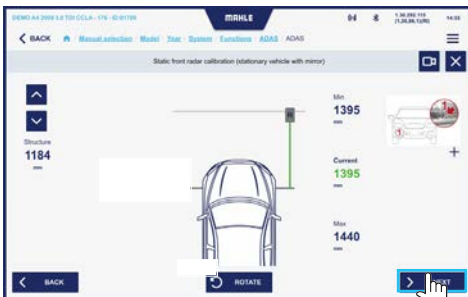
DEMO A4 2008 3.0 TDI CCLA - 176 - ID:01799

MAHLE

1.30.282.119 (1.30.86.1)(R)

14:08

BACK

Manual selection · Model · Year · System · Functions · ADAS · ADAS

Static front radar calibration (stationary vehicle with mirror)

Structure
1184
mm

Min
1395
mm

Current
1395
mm

Max
1440
mm

BACK

ROTATE

NEXT